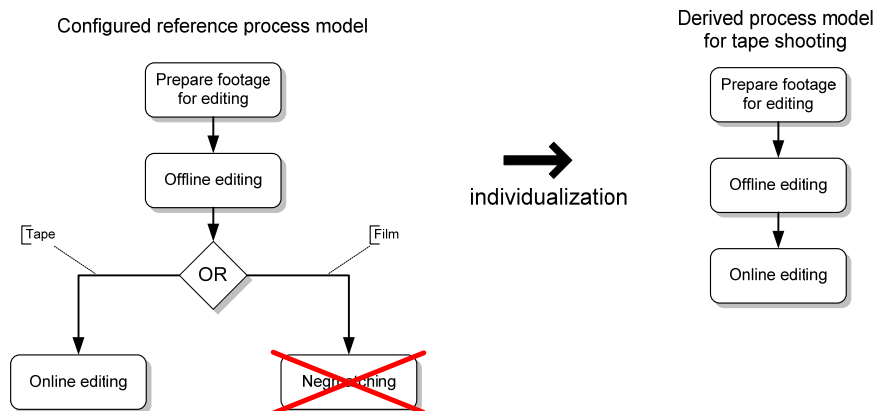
Configured reference process model

Prepare footage for editing

Offline editing

Tape

Film

OR

Online editing

Negmatching

individualization

Derived process model for tape shooting

Prepare footage for editing

Offline editing

Online editing